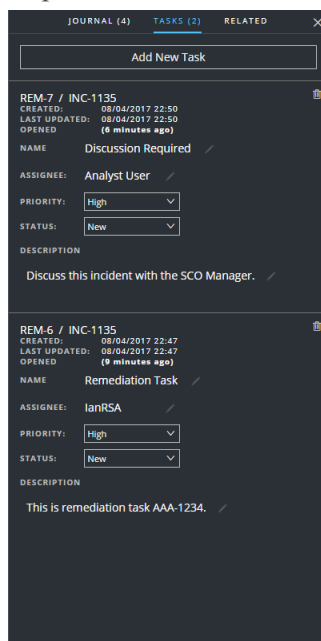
JOURNAL (4) TASKS (2) RELATED

Add New Task

REM-7 / INC-1135
CREATED: 08/04/2017 22:50
LAST UPDATED: 08/04/2017 22:50
OPENED (6 minutes ago)

NAME Discussion Required

ASSIGNEE: Analyst User

PRIORITY: High

STATUS: New

DESCRIPTION

Discuss this incident with the SCO Manager.

REM-6 / INC-1135
CREATED: 08/04/2017 22:47
LAST UPDATED: 08/04/2017 22:47
OPENED (9 minutes ago)

NAME Remediation Task

ASSIGNEE: IanRSA

PRIORITY: High

STATUS: New

DESCRIPTION

This is remediation task AAA-1234.